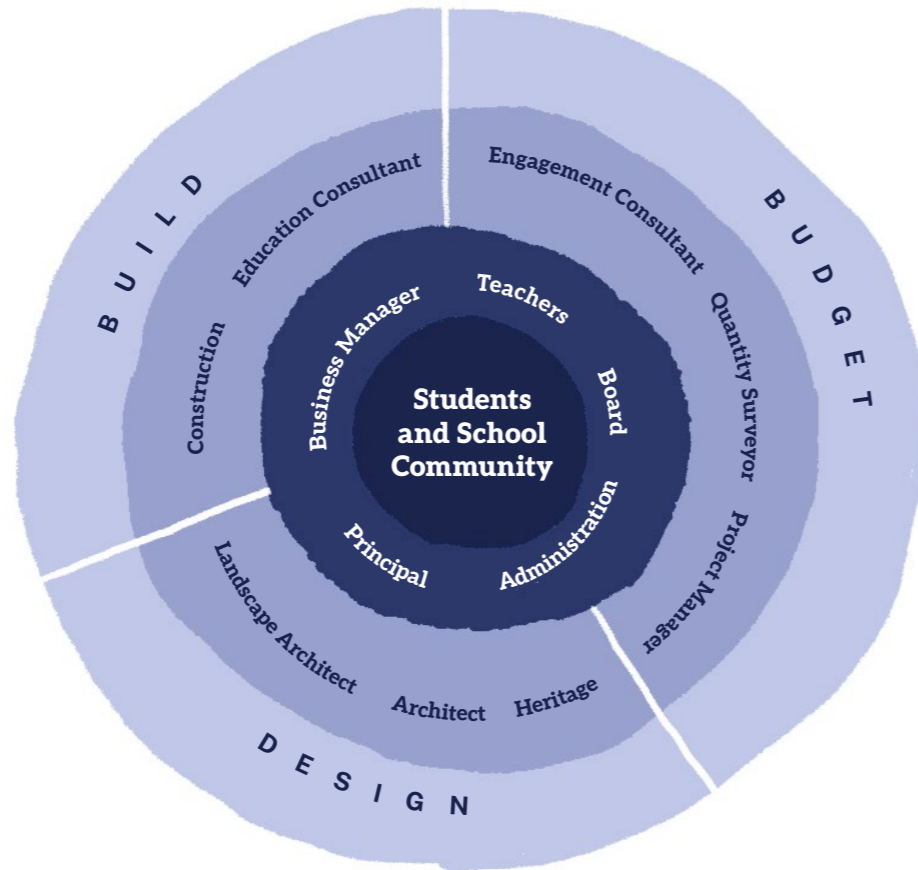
BUILD

BUDGET

DESIGN

Education Consultant

Construction

Engagement Consultant

Quantity Surveyor

Project Manager

Landscape Architect

Architect

Heritage

Business Manager

Teachers

Board

Administration

Principal

Students and School Community